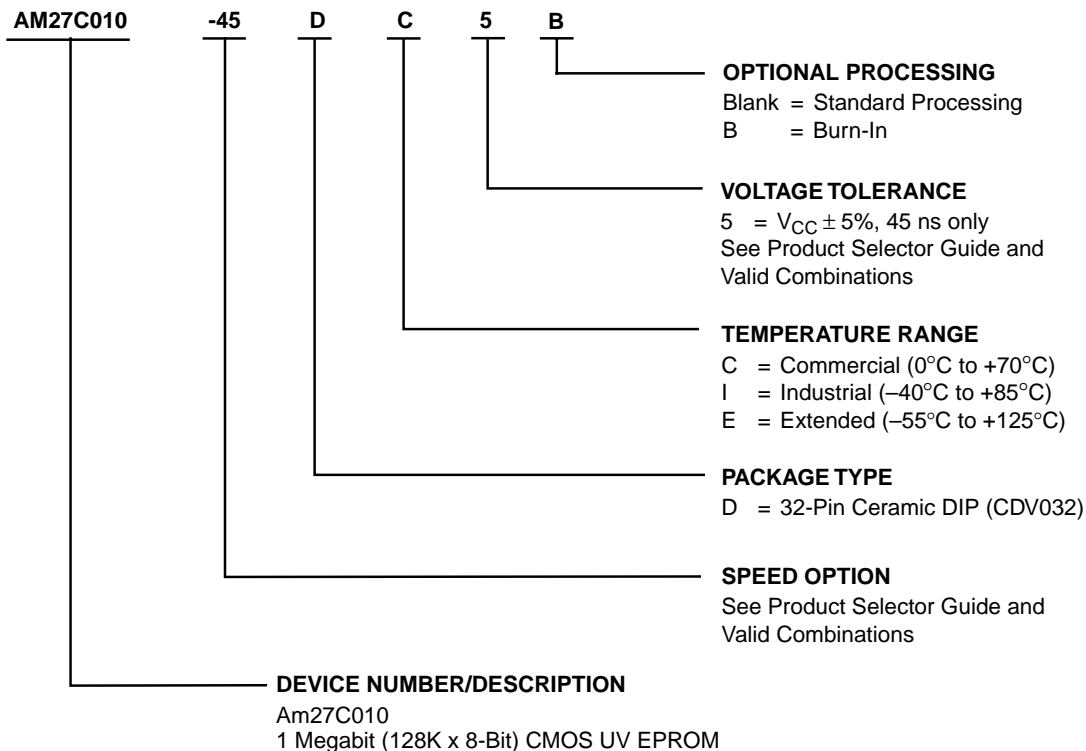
AM27C010 -45 D C 5 B

OPTIONAL PROCESSING
Blank = Standard Processing
B = Burn-In

VOLTAGE TOLERANCE
5 = $V_{CC} \pm 5\%$, 45 ns only
See Product Selector Guide and Valid Combinations

TEMPERATURE RANGE
C = Commercial (0°C to +70°C)
I = Industrial (–40°C to +85°C)
E = Extended (–55°C to +125°C)

PACKAGE TYPE
D = 32-Pin Ceramic DIP (CDV032)

SPEED OPTION
See Product Selector Guide and Valid Combinations

DEVICE NUMBER/DESCRIPTION
Am27C010
1 Megabit (128K x 8-Bit) CMOS UV EPROM